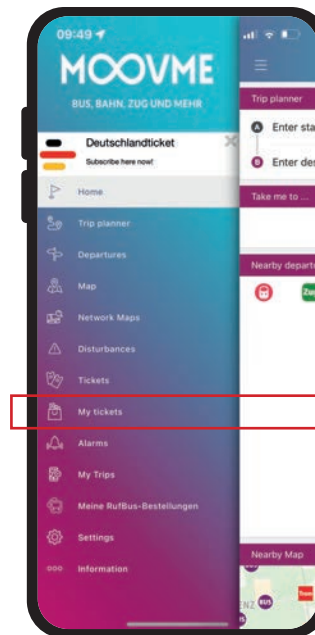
09:49

MOOVME

BUS, BAHN, ZUG UND MEHR

Deutschlandticket

Subscribe here now!

Home

Trip planner

Departures

Map

Network Maps

Disturbances

Tickets

My tickets

Alarms

My Trips

Meine RufBus-Bestellungen

Settings

Information

Trip planner

Enter sta

Enter des

Take me to ...

Nearby departu

Zu

Nearby Map

BUS